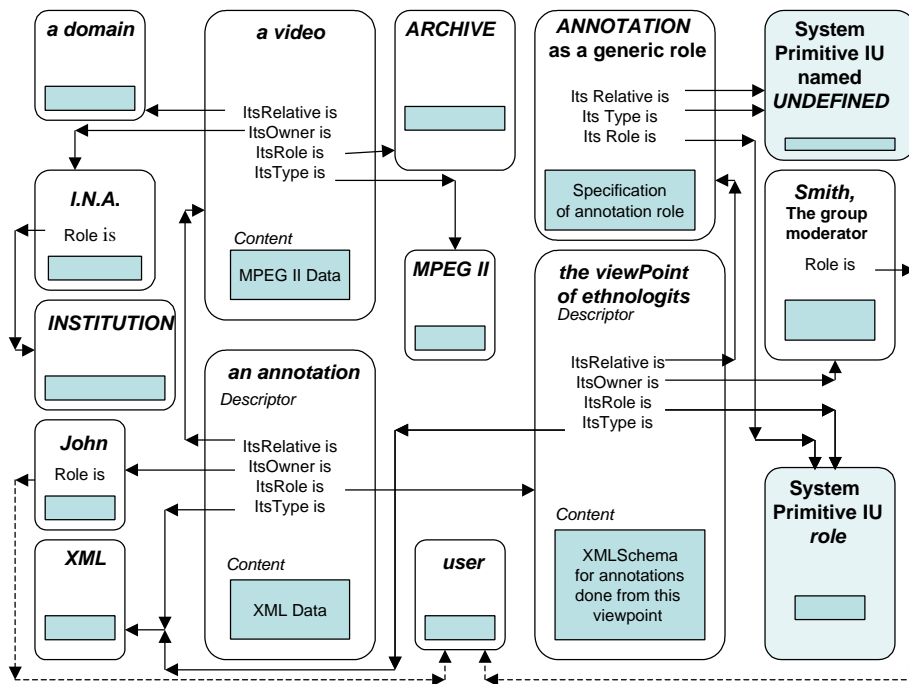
a domain

a video

ItsRelative is
ItsOwner is
ItsRole is
ItsType is

Content

MPEG II Data

ARCHIVE

MPEG II

ANNOTATION as a generic role

Its Relative is
Its Type is
Its Role is

Specification of annotation role

System Primitive IU named UNDEFINED

I.N.A.

Role is

INSTITUTION

Smith, The group moderator

Role is

the viewPoint of ethnologits

Descriptor

ItsRelative is
ItsOwner is
ItsRole is
ItsType is

Content

XMLSchema for annotations done from this viewpoint

an annotation

Descriptor

ItsRelative is
ItsOwner is
ItsRole is
ItsType is

Content

XML Data

John

Role is

XML

user

System Primitive IU role